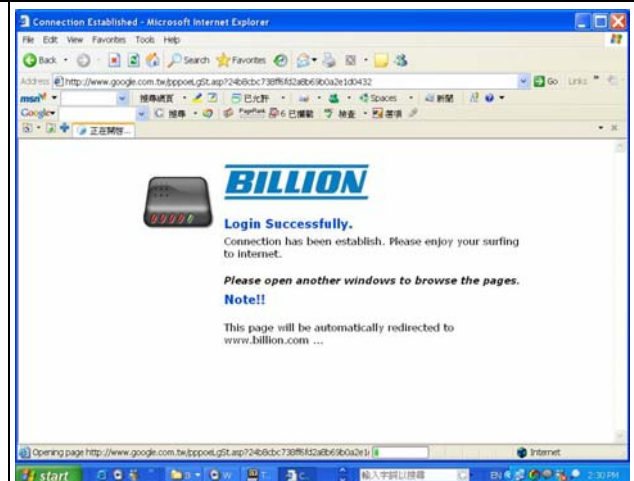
Connection Established - Microsoft Internet Explorer

File Edit View Favorites Tools Help

Back Search Favorites

Address http://www.google.com.tw/pppoeLgSt.asp?24b8cbc738ff6fd2a8b69b0a2e1d0432

Go Links

msn 搜尋網頁 已封鎖 Spaces 新聞

Google 搜尋 已封鎖 檢查 選項

正在開啓...

BILLION

Login Successfully.

Connection has been establish. Please enjoy your surfing to internet.

Please open another windows to browse the pages.

Note!!

This page will be automatically redirected to www.billion.com ...

Opening page http://www.google.com.tw/pppoeLgSt.asp?24b8cbc738ff6fd2a8b69b0a2e1

Internet

start

輸入字詞以搜尋

EN

2:30 PM